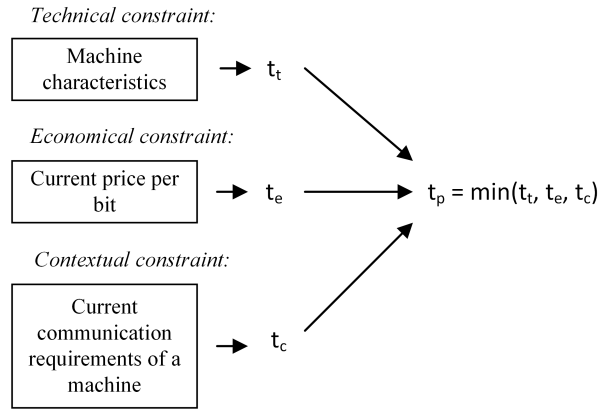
*Technical constraint:*

Machine characteristics

$t_t$

*Economical constraint:*

Current price per bit

$t_e$

$t_p = \min(t_t, t_e, t_c)$

*Contextual constraint:*

Current communication requirements of a machine

$t_c$